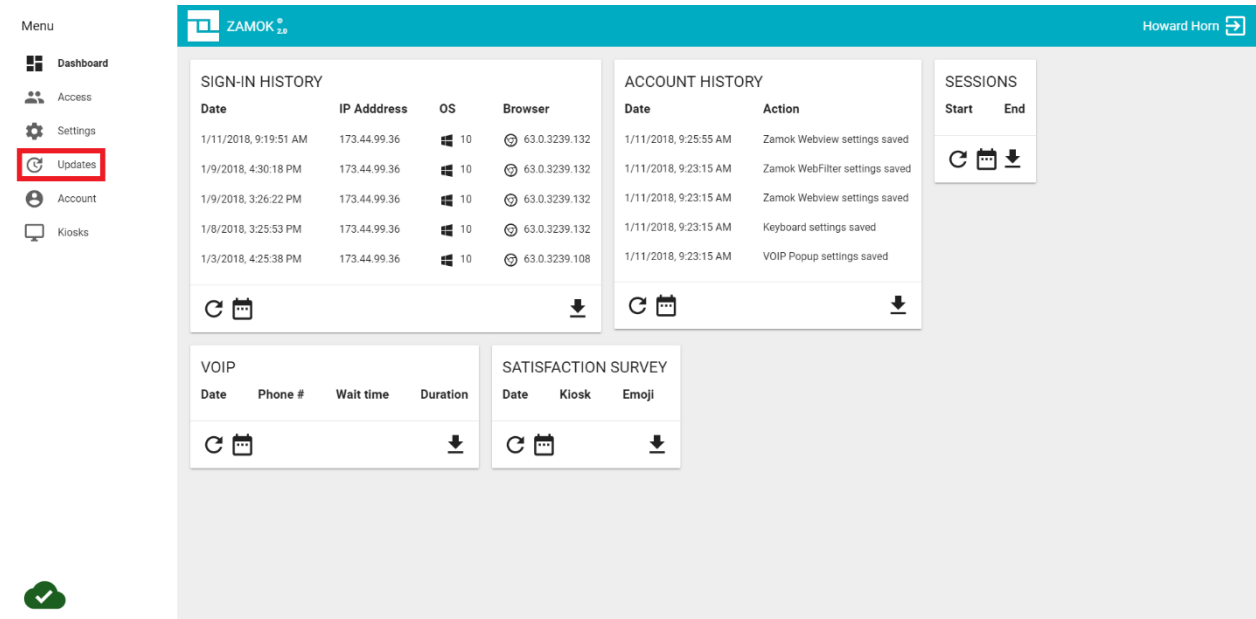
Menu

Dashboard
Access
Settings
Updates
Account
Kiosks

ZAMOK $^{®}_{2.0}$

Howard Horn

SIGN-IN HISTORY

| Date | IP Adddress | OS | Browser |
|---|---|---|---|
| 1/11/2018, 9:19:51 AM | 173.44.99.36 | 10 | 63.0.3239.132 |
| 1/9/2018, 4:30:18 PM | 173.44.99.36 | 10 | 63.0.3239.132 |
| 1/9/2018, 3:26:22 PM | 173.44.99.36 | 10 | 63.0.3239.132 |
| 1/8/2018, 3:25:53 PM | 173.44.99.36 | 10 | 63.0.3239.132 |
| 1/3/2018, 4:25:38 PM | 173.44.99.36 | 10 | 63.0.3239.108 |

ACCOUNT HISTORY

| Date | Action |
|---|---|
| 1/11/2018, 9:25:55 AM | Zamok Webview settings saved |
| 1/11/2018, 9:23:15 AM | Zamok WebFilter settings saved |
| 1/11/2018, 9:23:15 AM | Zamok Webview settings saved |
| 1/11/2018, 9:23:15 AM | Keyboard settings saved |
| 1/11/2018, 9:23:15 AM | VOIP Popup settings saved |

SESSIONS

| Start | End |
|---|---|

VOIP

| Date | Phone # | Wait time | Duration |
|---|---|---|---|

SATISFACTION SURVEY

| Date | Kiosk | Emoji |
|---|---|---|